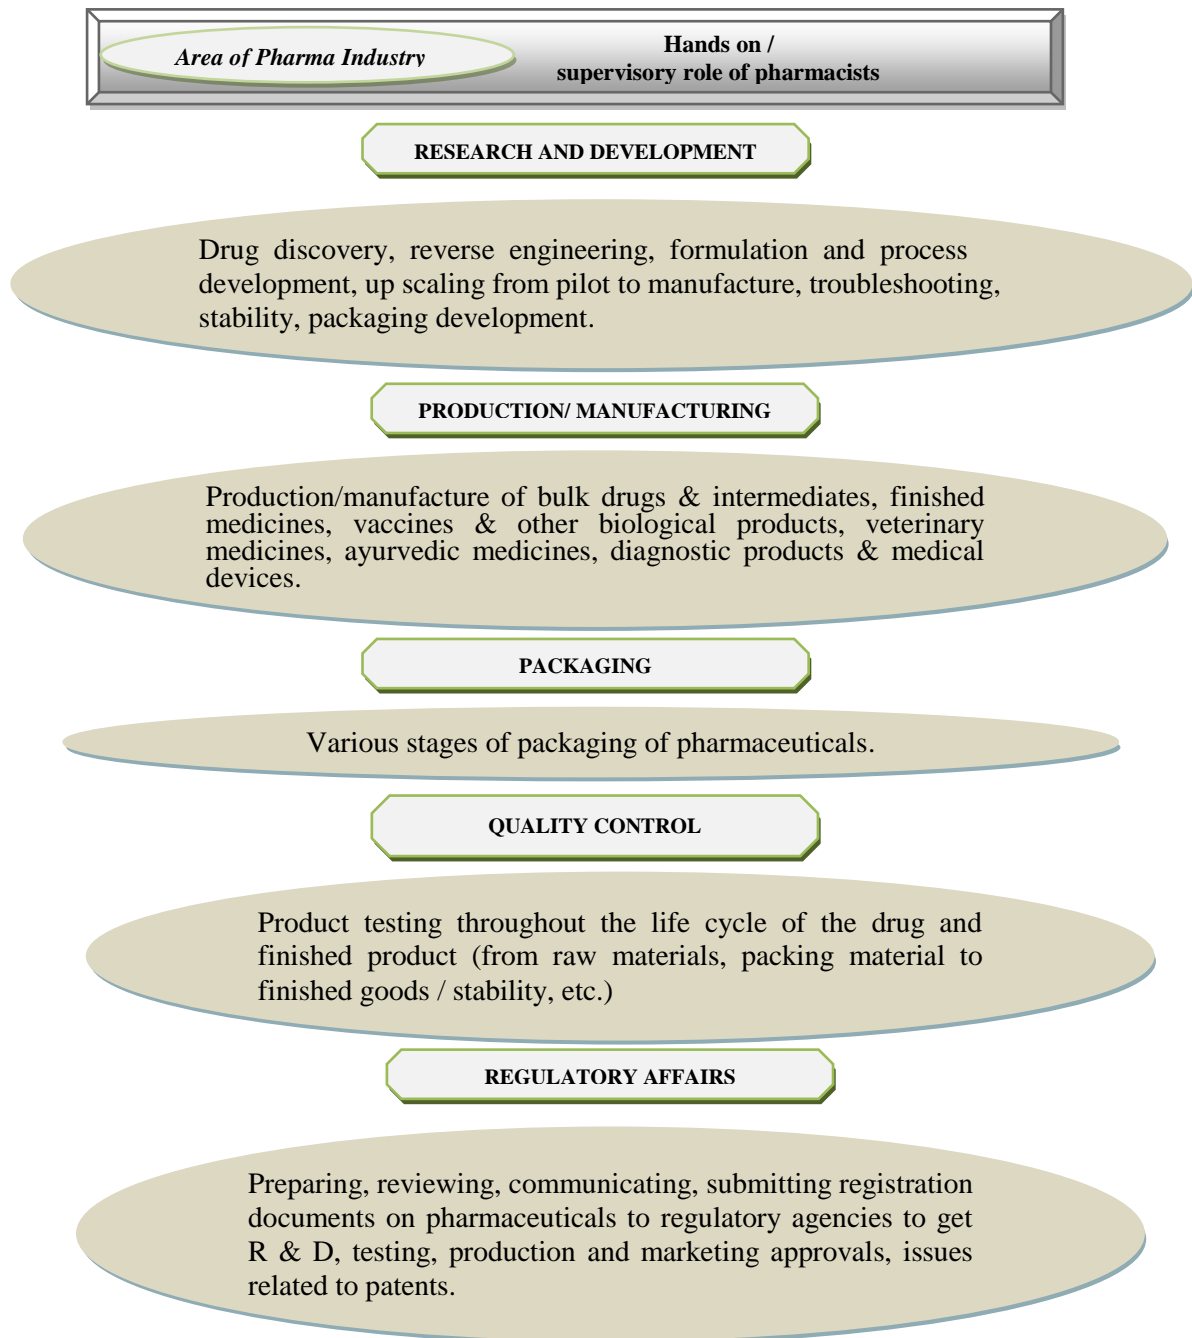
Area of Pharma Industry

Hands on / supervisory role of pharmacists

RESEARCH AND DEVELOPMENT

Drug discovery, reverse engineering, formulation and process development, up scaling from pilot to manufacture, troubleshooting, stability, packaging development.

PRODUCTION/ MANUFACTURING

Production/manufacture of bulk drugs & intermediates, finished medicines, vaccines & other biological products, veterinary medicines, ayurvedic medicines, diagnostic products & medical devices.

PACKAGING

Various stages of packaging of pharmaceuticals.

QUALITY CONTROL

Product testing throughout the life cycle of the drug and finished product (from raw materials, packing material to finished goods / stability, etc.)

REGULATORY AFFAIRS

Preparing, reviewing, communicating, submitting registration documents on pharmaceuticals to regulatory agencies to get R & D, testing, production and marketing approvals, issues related to patents.